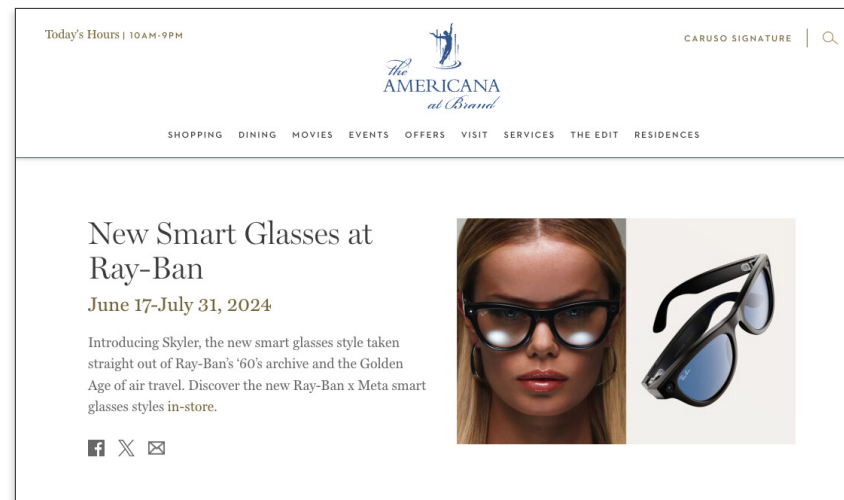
Today's Hours | 10AM-9PM

The AMERICANA at Brand

CARUSO SIGNATURE

SHOPPING DINING MOVIES EVENTS OFFERS VISIT SERVICES THE EDIT RESIDENCES

New Smart Glasses at Ray-Ban

June 17-July 31, 2024

Introducing Skyler, the new smart glasses style taken straight out of Ray-Ban's '60's archive and the Golden Age of air travel. Discover the new Ray-Ban x Meta smart glasses styles in-store.